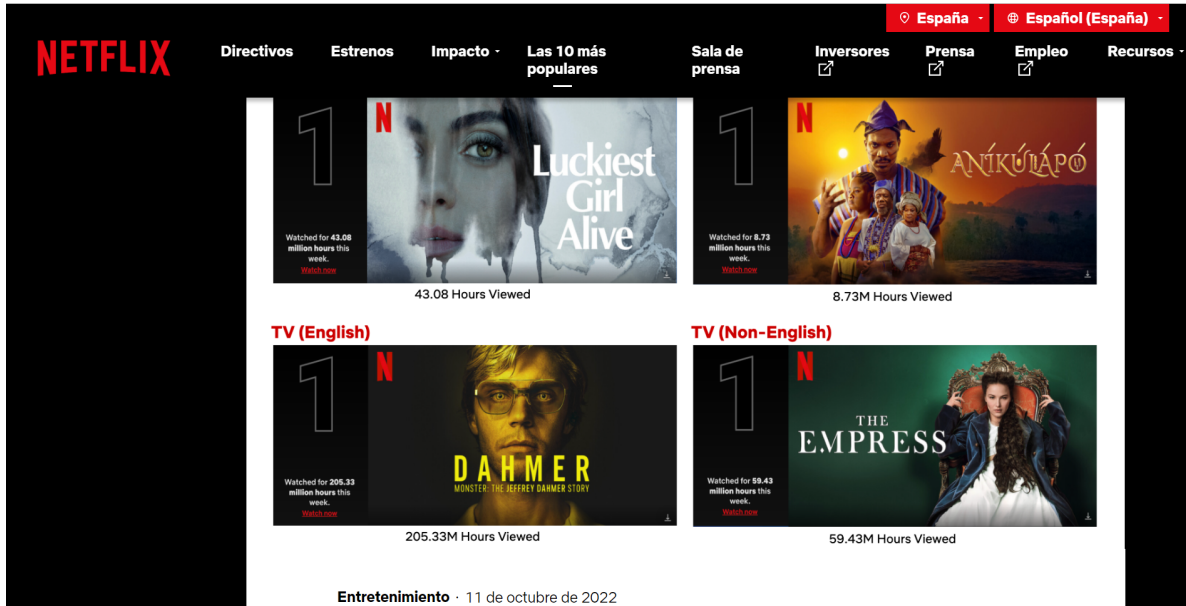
España · Español (España)

NETFLIX

Directivos
Estrenos
Impacto
Las 10 más populares
Sala de prensa
Inversores
Prensa
Empleo
Recursos

1
N
Luckiest Girl Alive
Watched for 43.08 million hours this week.
Watch now
43.08 Hours Viewed

1
N
ANÍKÚLÁPÓ
Watched for 8.73 million hours this week.
Watch now
8.73M Hours Viewed

TV (English)
1
N
DAHMER
MONSTER: THE JEFFREY DAHMER STORY
Watched for 205.33 million hours this week.
Watch now
205.33M Hours Viewed

TV (Non-English)
1
N
THE EMPRESS
Watched for 59.43 million hours this week.
Watch now
59.43M Hours Viewed

Entretenimiento · 11 de octubre de 2022